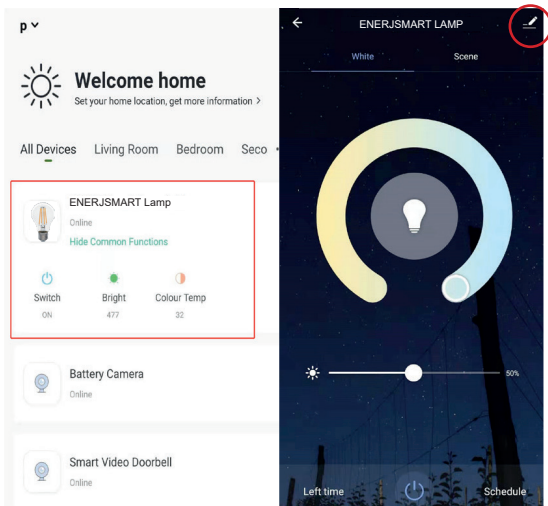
p

Welcome home
Set your home location, get more information >

All Devices Living Room Bedroom Seco

ENERJSMART Lamp
Online
Hide Common Functions

Switch
ON

Bright
477

Colour Temp
32

Battery Camera
Online

Smart Video Doorbell
Online

ENERJSMART LAMP

White Scene

50%

Left time

Schedule